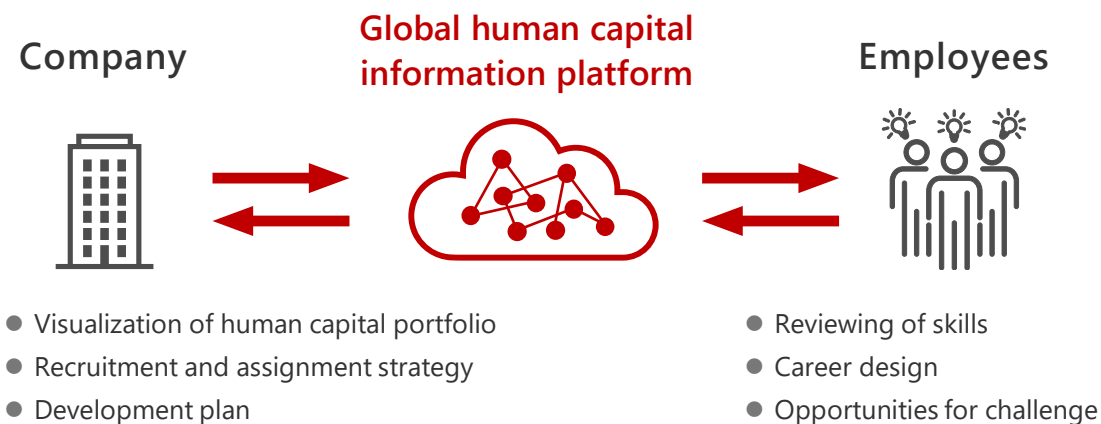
Company

Global human capital information platform

Employees

- Visualization of human capital portfolio
- Recruitment and assignment strategy
- Development plan

- Reviewing of skills
- Career design
- Opportunities for challenge